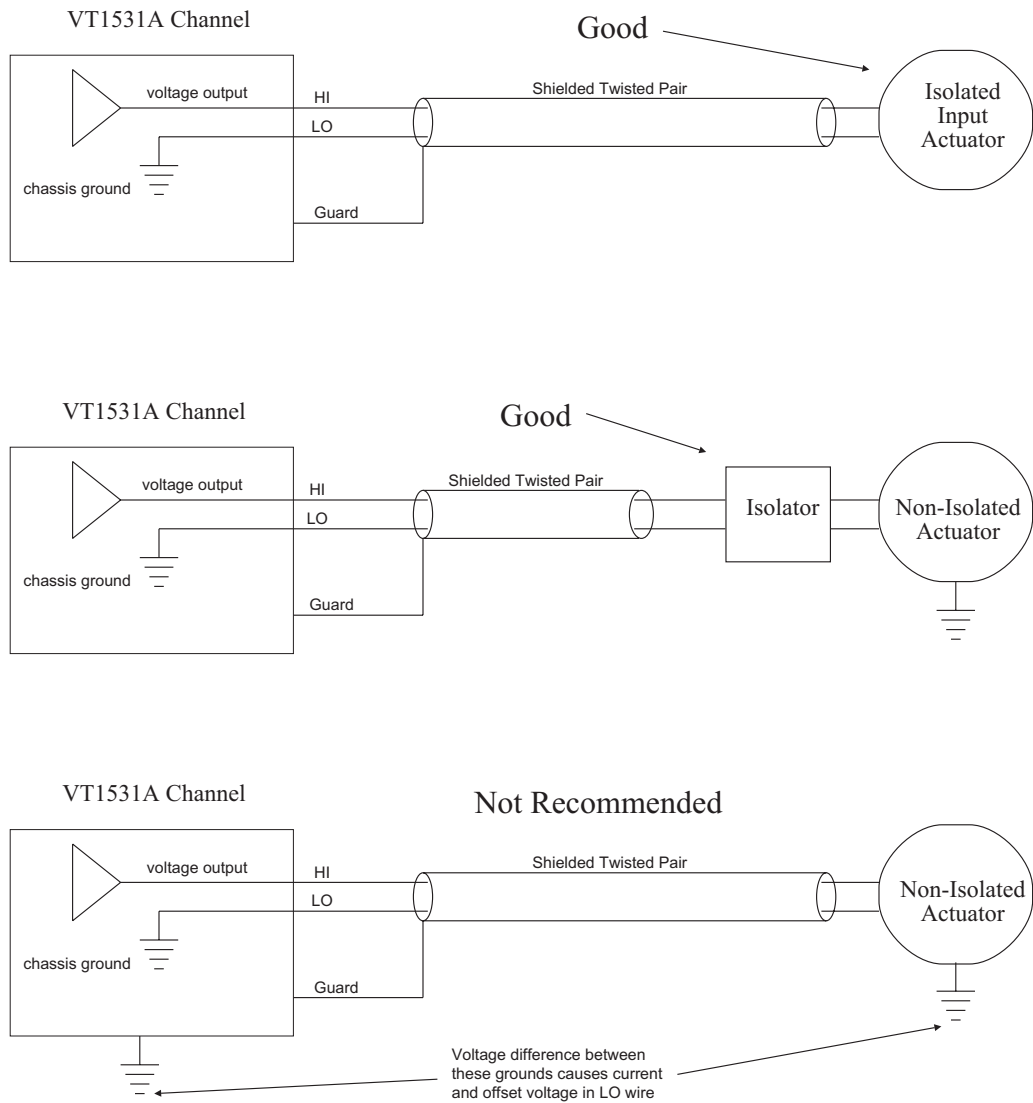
VT1531A Channel

Good

voltage output

HI

LO

chassis ground

Guard

Shielded Twisted Pair

Isolated Input Actuator

VT1531A Channel

Good

voltage output

HI

LO

chassis ground

Guard

Shielded Twisted Pair

Isolator

Non-Isolated Actuator

VT1531A Channel

Not Recommended

voltage output

HI

LO

chassis ground

Guard

Shielded Twisted Pair

Non-Isolated Actuator

Voltage difference between these grounds causes current and offset voltage in LO wire